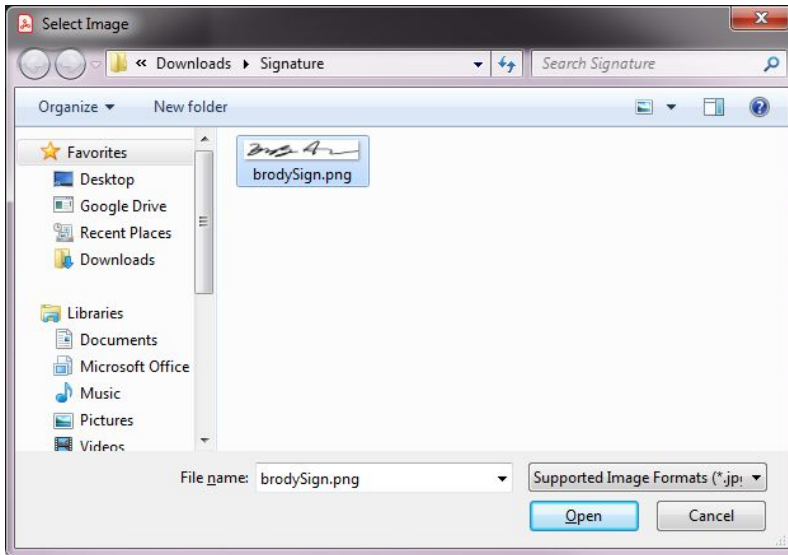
Select Image

« Downloads ▸ Signature

Search Signature

Organize ▾ New folder

Favorites
Desktop
Google Drive
Recent Places
Downloads

Libraries
Documents
Microsoft Office
Music
Pictures
Videos

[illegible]
brodySign.png

File name: brodySign.png

Supported Image Formats (*.jp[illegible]

Open

Cancel